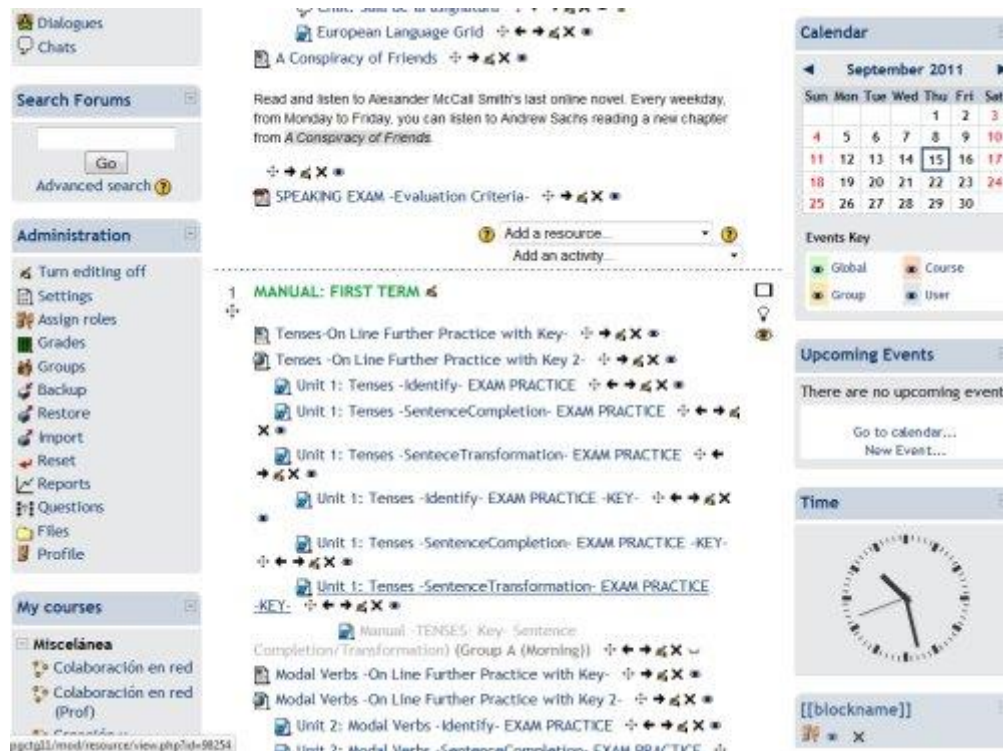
Dialogues
Chats

Search Forums

Go
Advanced search

Administration

Turn editing off
Settings
Assign roles
Grades
Groups
Backup
Restore
Import
Reset
Reports
Questions
Files
Profile

My courses

Misceláneas
Colaboración en red
Colaboración en red (Prof)
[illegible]

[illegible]/mod/resource/view.php?id=98254

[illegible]
European Language Grid
A Conspiracy of Friends

Read and listen to Alexander McCall Smith's last online novel. Every weekday, from Monday to Friday, you can listen to Andrew Sachs reading a new chapter from A Conspiracy of Friends.

SPEAKING EXAM -Evaluation Criteria-

Add a resource...
Add an activity...

1 MANUAL: FIRST TERM

Tenses-On Line Further Practice with Key-
Tenses -On Line Further Practice with Key 2-
Unit 1: Tenses -Identify- EXAM PRACTICE
Unit 1: Tenses -SentenceCompletion- EXAM PRACTICE
Unit 1: Tenses -SenteceTransformation- EXAM PRACTICE
Unit 1: Tenses -Identify- EXAM PRACTICE -KEY-
Unit 1: Tenses -SentenceCompletion- EXAM PRACTICE -KEY-
Unit 1: Tenses -SentenceTransformation- EXAM PRACTICE -KEY-
Manual -TENSES- Key- Sentence Completion/Transformation) (Group A (Morning))
Modal Verbs -On Line Further Practice with Key-
Modal Verbs -On Line Further Practice with Key 2-
Unit 2: Modal Verbs -Identify- EXAM PRACTICE
Unit 2: Modal Verbs -SentenceCompletion- EXAM PRACTICE

Calendar

September 2011

| Sun | Mon | Tue | Wed | Thu | Fri | Sat |
|---|---|---|---|---|---|---|
| | | | | 1 | 2 | 3 |
| 4 | 5 | 6 | 7 | 8 | 9 | 10 |
| 11 | 12 | 13 | 14 | 15 | 16 | 17 |
| 18 | 19 | 20 | 21 | 22 | 23 | 24 |
| 25 | 26 | 27 | 28 | 29 | 30 | |

Events Key
Global
Course
Group
User

Upcoming Events
There are no upcoming event
Go to calendar...
New Event...

Time

[[blockname]]